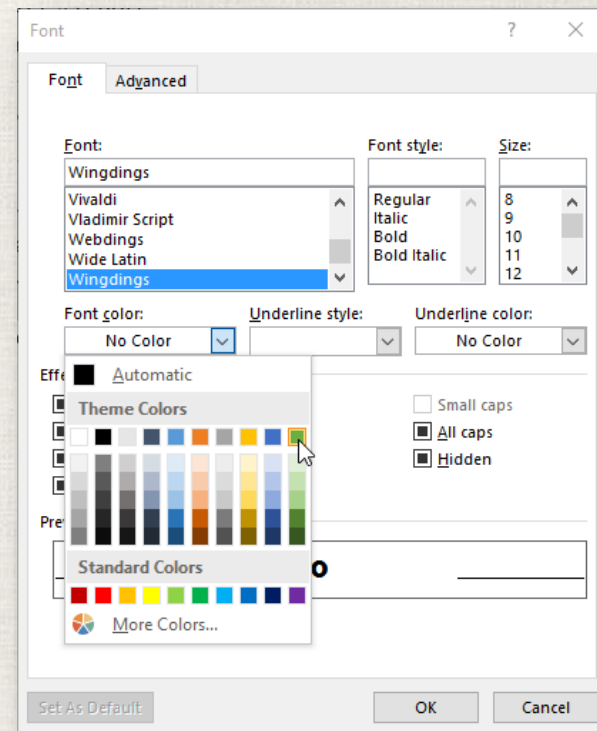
Font

?

Font
Advanced

Font:
Wingdings
Vivaldi
Vladimir Script
Webdings
Wide Latin
Wingdings

Font style:
Regular
Italic
Bold
Bold Italic

Size:
8
9
10
11
12

Font color:
No Color

Underline style:

Underline color:
No Color

Effe

Automatic

Theme Colors

Standard Colors

More Colors...

Small caps
All caps
Hidden

Pre

o

Set As Default

OK

Cancel